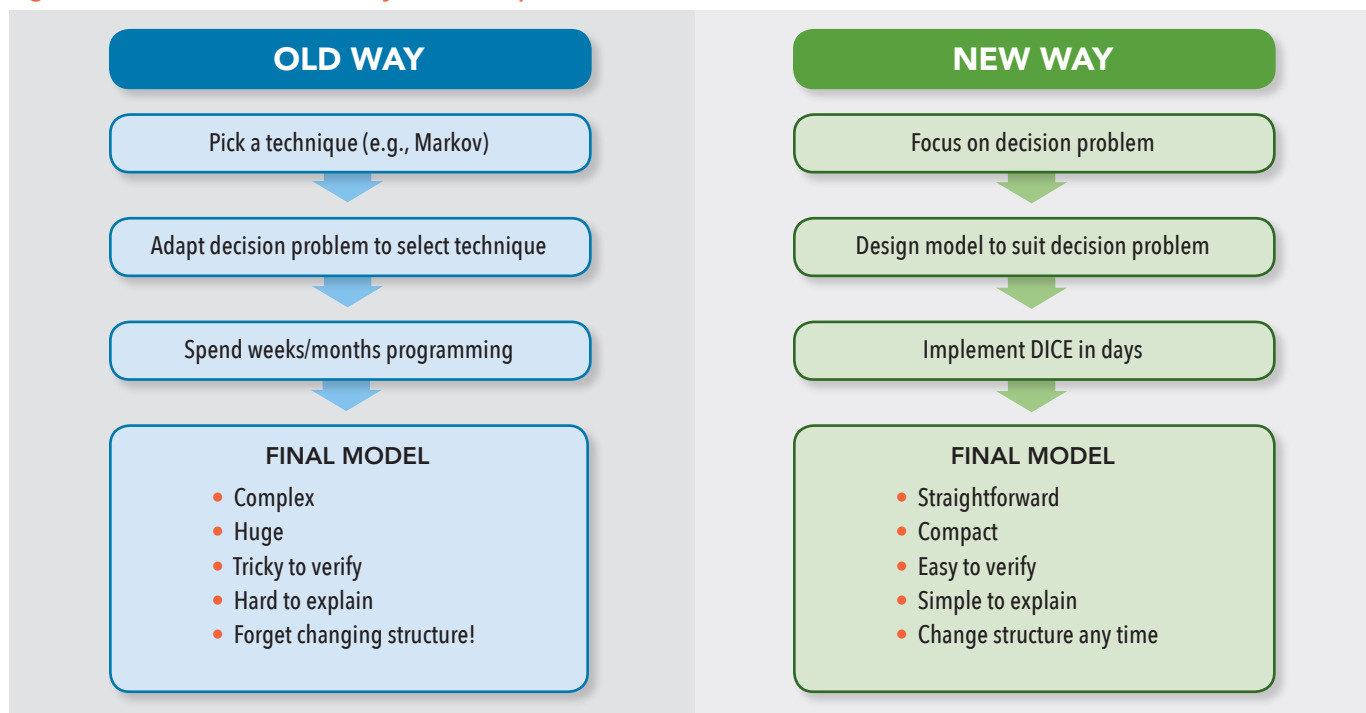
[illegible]

OLD WAY

Pick a technique (e.g., Markov)

Adapt decision problem to select technique

Spend weeks/months programming

FINAL MODEL

- Complex
- Huge
- Tricky to verify
- Hard to explain
- Forget changing structure!

NEW WAY

Focus on decision problem

Design model to suit decision problem

Implement DICE in days

FINAL MODEL

- Straightforward
- Compact
- Easy to verify
- Simple to explain
- Change structure any time